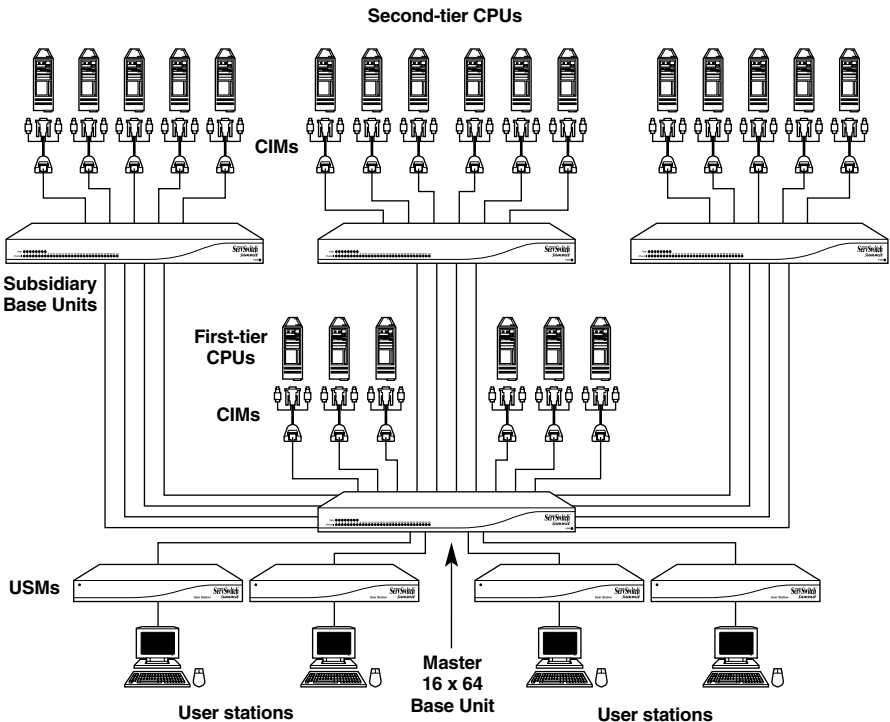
Second-tier CPUs

CIMs

ServSwitch Summit

ServSwitch Summit

ServSwitch Summit

Subsidiary Base Units

First-tier CPUs

CIMs

ServSwitch Summit

USMs

ServSwitch Summit

ServSwitch Summit

ServSwitch Summit

ServSwitch Summit

Master 16 x 64 Base Unit

User stations

User stations